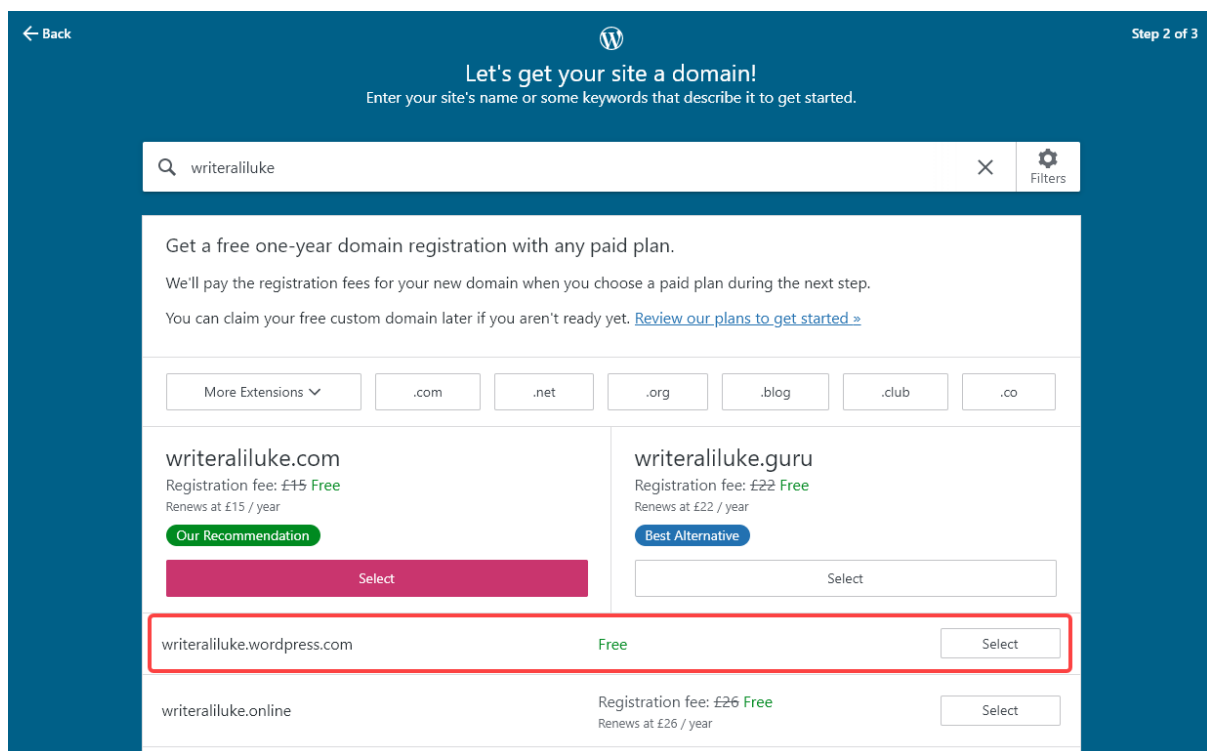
← Back

Step 2 of 3

Let's get your site a domain!
Enter your site's name or some keywords that describe it to get started.

writeraliluke

Filters

Get a free one-year domain registration with any paid plan.

We'll pay the registration fees for your new domain when you choose a paid plan during the next step.

You can claim your free custom domain later if you aren't ready yet. Review our plans to get started »

More Extensions

.com

.net

.org

.blog

.club

.co

writeraliluke.com
Registration fee: ~~£15~~ Free
Renews at £15 / year
Our Recommendation
Select

writeraliluke.guru
Registration fee: ~~£22~~ Free
Renews at £22 / year
Best Alternative
Select

writeraliluke.wordpress.com
Free
Select

writeraliluke.online
Registration fee: ~~£26~~ Free
Renews at £26 / year
Select